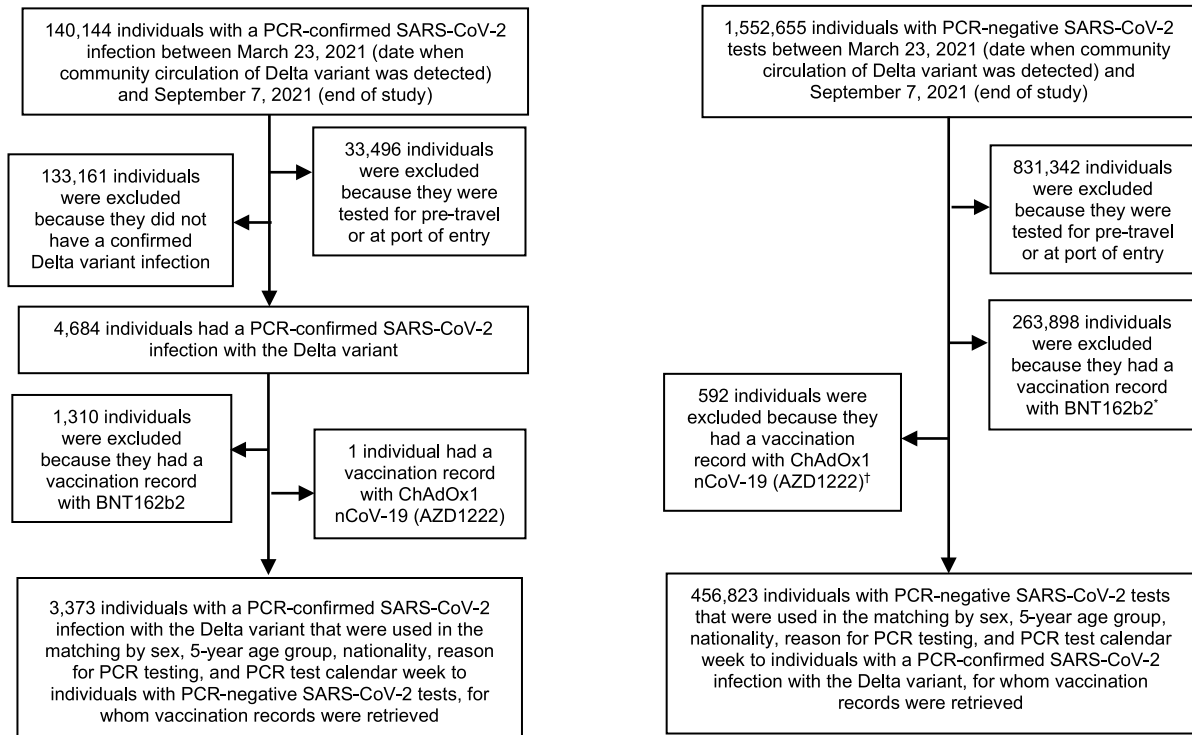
140,144 individuals with a PCR-confirmed SARS-CoV-2 infection between March 23, 2021 (date when community circulation of Delta variant was detected) and September 7, 2021 (end of study)

133,161 individuals were excluded because they did not have a confirmed Delta variant infection

33,496 individuals were excluded because they were tested for pre-travel or at port of entry

4,684 individuals had a PCR-confirmed SARS-CoV-2 infection with the Delta variant

1,310 individuals were excluded because they had a vaccination record with BNT162b2

1 individual had a vaccination record with ChAdOx1 nCoV-19 (AZD1222)

3,373 individuals with a PCR-confirmed SARS-CoV-2 infection with the Delta variant that were used in the matching by sex, 5-year age group, nationality, reason for PCR testing, and PCR test calendar week to individuals with PCR-negative SARS-CoV-2 tests, for whom vaccination records were retrieved

1,552,655 individuals with PCR-negative SARS-CoV-2 tests between March 23, 2021 (date when community circulation of Delta variant was detected) and September 7, 2021 (end of study)

831,342 individuals were excluded because they were tested for pre-travel or at port of entry

263,898 individuals were excluded because they had a vaccination record with BNT162b2$^{*}$

592 individuals were excluded because they had a vaccination record with ChAdOx1 nCoV-19 (AZD1222)$^{\dagger}$

456,823 individuals with PCR-negative SARS-CoV-2 tests that were used in the matching by sex, 5-year age group, nationality, reason for PCR testing, and PCR test calendar week to individuals with a PCR-confirmed SARS-CoV-2 infection with the Delta variant, for whom vaccination records were retrieved